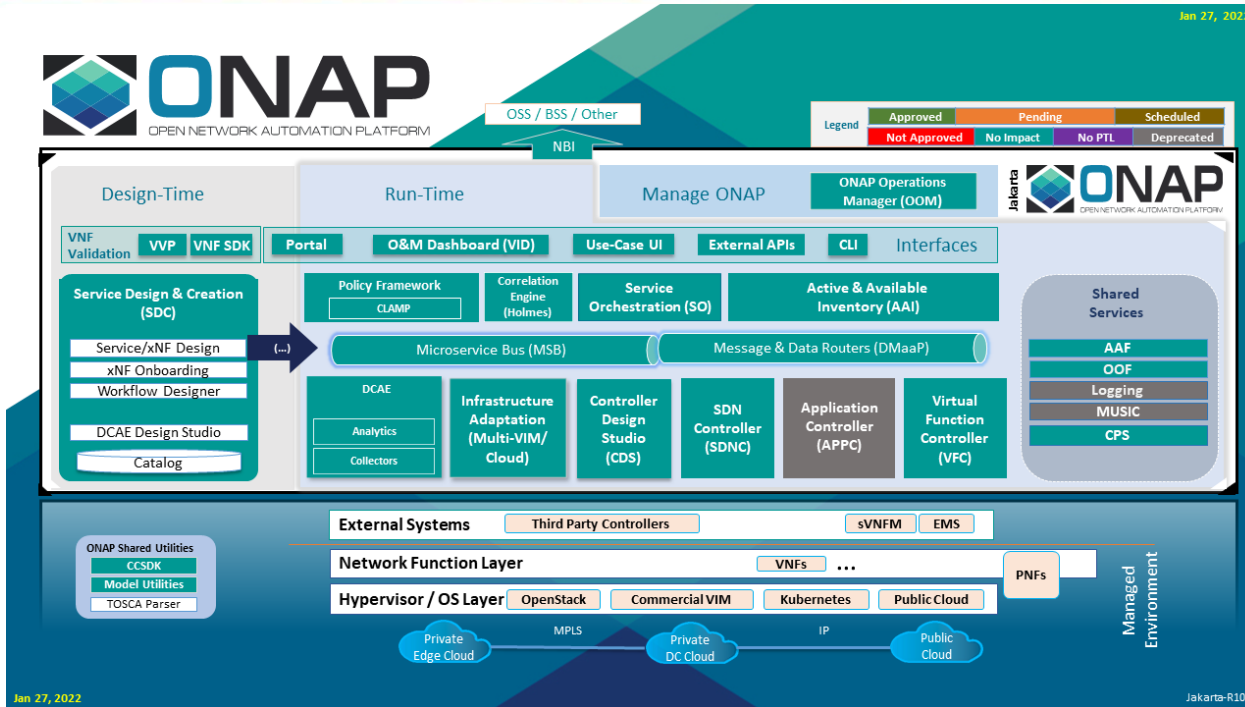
Jan 27, 2022

ONAP
OPEN NETWORK AUTOMATION PLATFORM

OSS / BSS / Other

NBI

| Legend | Approved | Pending | Scheduled |
|---|---|---|---|
| | Not Approved | No Impact | No PTL | Deprecated |

Design-Time

Run-Time

Manage ONAP

ONAP Operations Manager (OOM)

Jakarta ONAP OPEN NETWORK AUTOMATION PLATFORM

VNF Validation VVP VNF SDK

Portal O&M Dashboard (VID) Use-Case UI External APIs CLI Interfaces

Service Design & Creation (SDC)

Service/xNF Design

xNF Onboarding

Workflow Designer

DCAE Design Studio

Catalog

(...)

Policy Framework

CLAMP

Correlation Engine (Holmes)

Service Orchestration (SO)

Active & Available Inventory (AAI)

Microservice Bus (MSB)

Message & Data Routers (DMaaP)

DCAE

Analytics

Collectors

Infrastructure Adaptation (Multi-VIM/ Cloud)

Controller Design Studio (CDS)

SDN Controller (SDNC)

Application Controller (APPC)

Virtual Function Controller (VFC)

Shared Services

AAF

OOF

Logging

MUSIC

CPS

ONAP Shared Utilities

CCSDK

Model Utilities

TOSCA Parser

External Systems Third Party Controllers sVNFM EMS

Network Function Layer VNFs ...

PNFs

Hypervisor / OS Layer OpenStack Commercial VIM Kubernetes Public Cloud

Managed Environment

Private Edge Cloud

MPLS

Private DC Cloud

IP

Public Cloud

Jan 27, 2022

Jakarta-R10